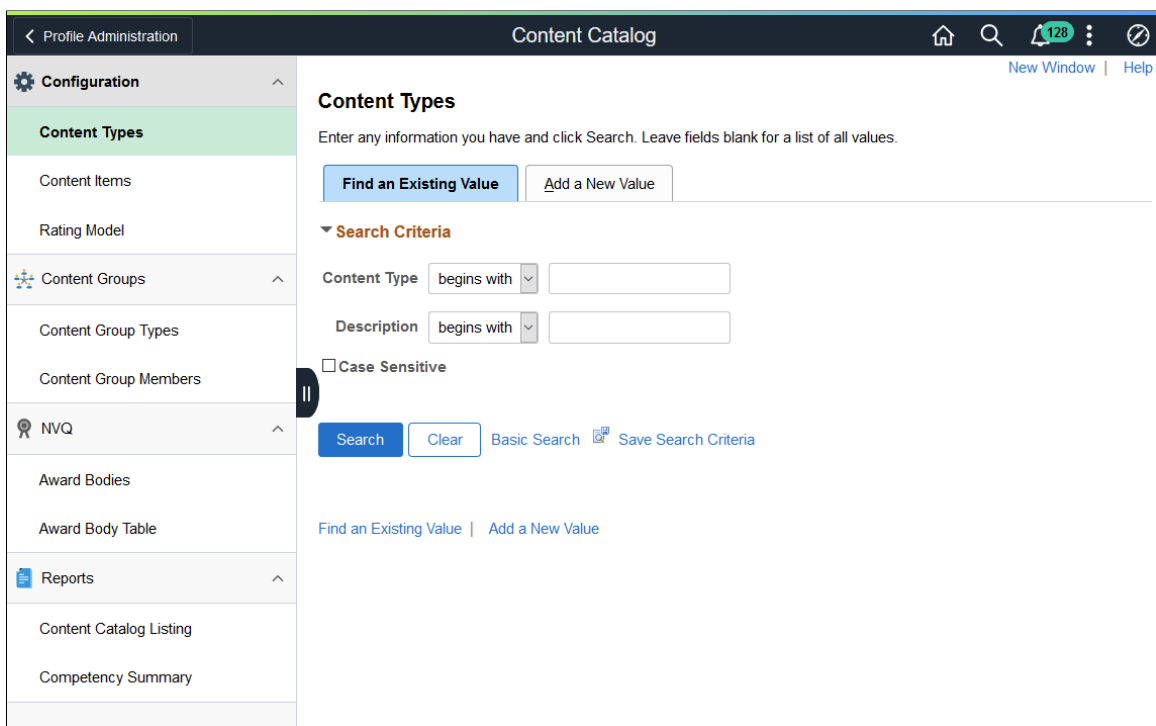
Profile Administration

Content Catalog

128

Configuration

Content Types

Content Items

Rating Model

Content Groups

Content Group Types

Content Group Members

NVQ

Award Bodies

Award Body Table

Reports

Content Catalog Listing

Competency Summary

New Window | Help

Content Types

Enter any information you have and click Search. Leave fields blank for a list of all values.

Find an Existing Value

Add a New Value

Search Criteria

Content Type begins with

Description begins with

Case Sensitive

Search

Clear

Basic Search

Save Search Criteria

Find an Existing Value | Add a New Value